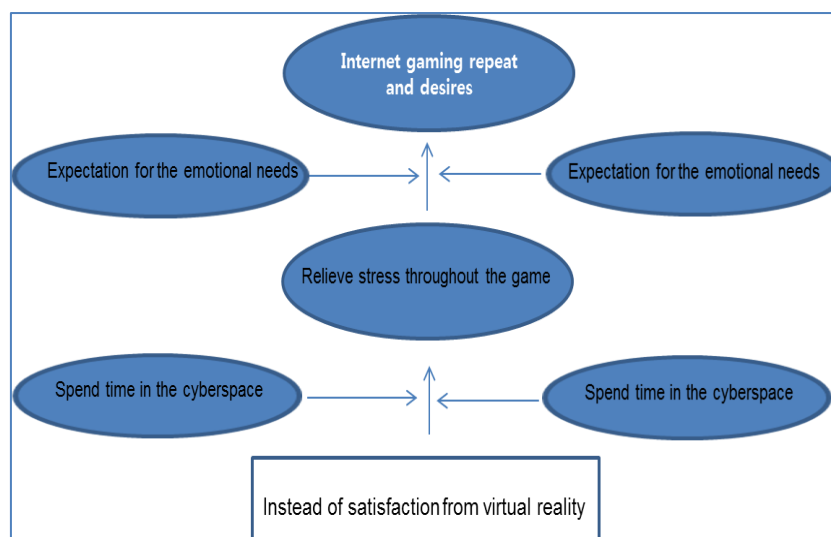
Internet gaming repeat and desires

Expectation for the emotional needs

Expectation for the emotional needs

Relieve stress throughout the game

Spend time in the cyberspace

Spend time in the cyberspace

Instead of satisfaction from virtual reality